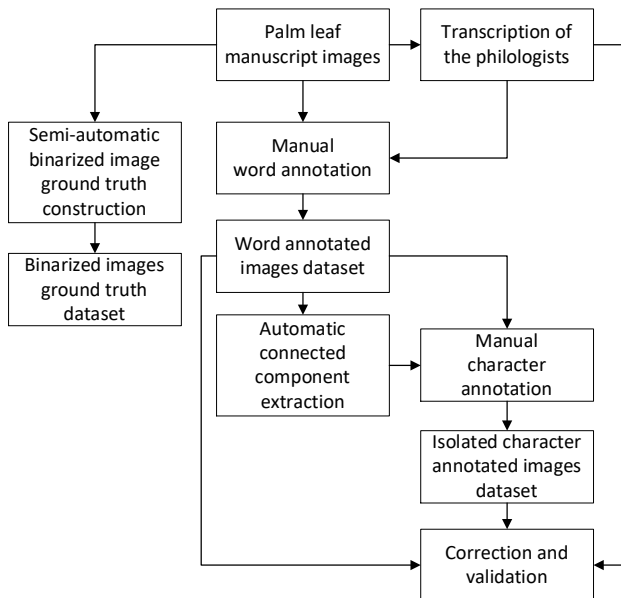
Palm leaf manuscript images

Transcription of the philologists

Semi-automatic binarized image ground truth construction

Manual word annotation

Binarized images ground truth dataset

Word annotated images dataset

Automatic connected component extraction

Manual character annotation

Isolated character annotated images dataset

Correction and validation